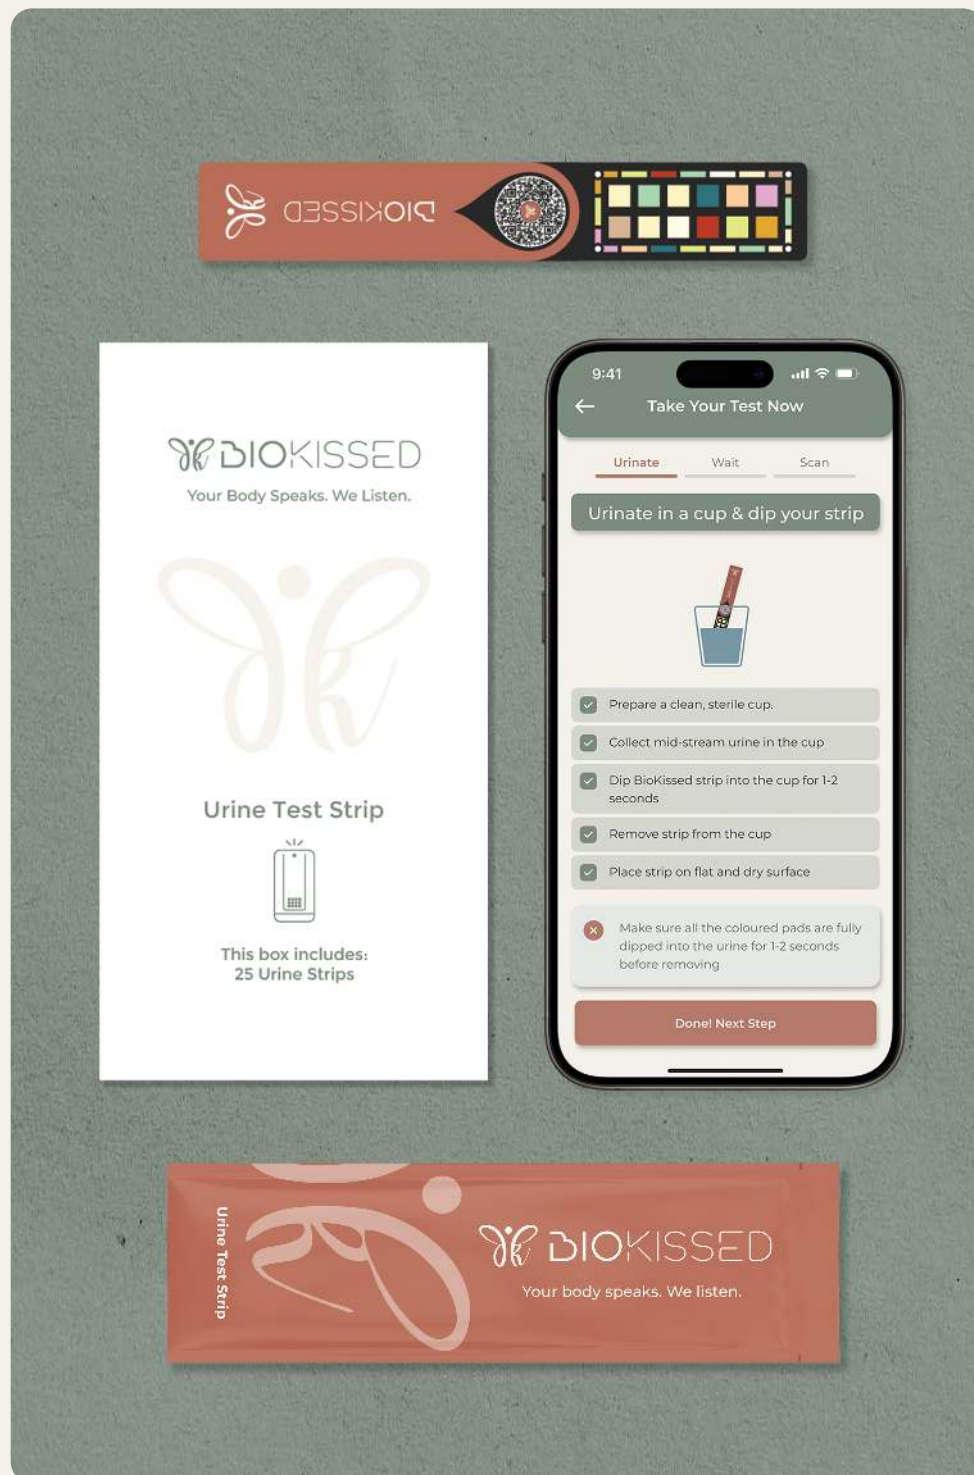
BIOKISSED

BIOKISSED
Your Body Speaks. We Listen.

Urine Test Strip

This box includes:
25 Urine Strips

9:41

Take Your Test Now

Urinate
Wait
Scan

Urinate in a cup & dip your strip

Prepare a clean, sterile cup.

Collect mid-stream urine in the cup

Dip BioKissed strip into the cup for 1-2 seconds

Remove strip from the cup

Place strip on flat and dry surface

Make sure all the coloured pads are fully dipped into the urine for 1-2 seconds before removing

Done! Next Step

Urine Test Strip

BIOKISSED
Your body speaks. We listen.